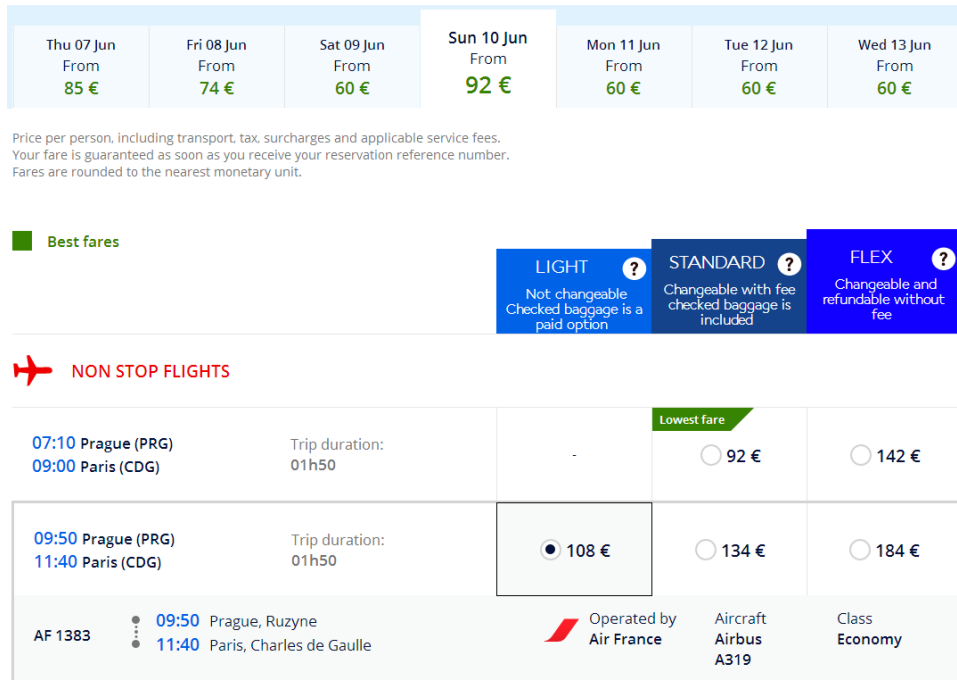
Thu 07 Jun
From
85 €

Fri 08 Jun
From
74 €

Sat 09 Jun
From
60 €

Sun 10 Jun
From
92 €

Mon 11 Jun
From
60 €

Tue 12 Jun
From
60 €

Wed 13 Jun
From
60 €

Price per person, including transport, tax, surcharges and applicable service fees.
Your fare is guaranteed as soon as you receive your reservation reference number.
Fares are rounded to the nearest monetary unit.

Best fares

LIGHT ?
Not changeable
Checked baggage is a paid option

STANDARD ?
Changeable with fee
checked baggage is included

FLEX ?
Changeable and refundable without fee

NON STOP FLIGHTS

07:10 Prague (PRG)
09:00 Paris (CDG)
Trip duration:
01h50
-
Lowest fare
92 €
142 €

09:50 Prague (PRG)
11:40 Paris (CDG)
Trip duration:
01h50
108 €
134 €
184 €

AF 1383
09:50 Prague, Ruzyne
11:40 Paris, Charles de Gaulle
Operated by
Air France
Aircraft
Airbus
A319
Class
Economy